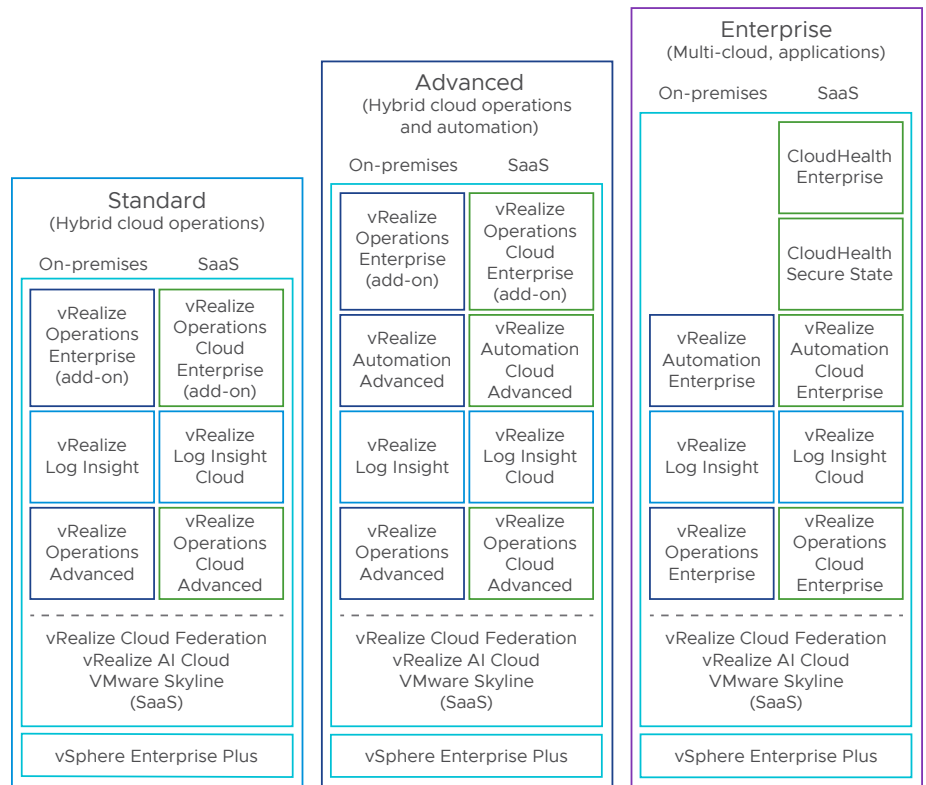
Standard
(Hybrid cloud operations)

On-premises | SaaS

| On-premises | SaaS |
|---|---|
| vRealize Operations Enterprise (add-on) | vRealize Operations Cloud Enterprise (add-on) |
| vRealize Log Insight | vRealize Log Insight Cloud |
| vRealize Operations Advanced | vRealize Operations Cloud Advanced |

vRealize Cloud Federation
vRealize AI Cloud
VMware Skyline
(SaaS)

vSphere Enterprise Plus

Advanced
(Hybrid cloud operations and automation)

| On-premises | SaaS |
|---|---|
| vRealize Operations Enterprise (add-on) | vRealize Operations Cloud Enterprise (add-on) |
| vRealize Automation Advanced | vRealize Automation Cloud Advanced |
| vRealize Log Insight | vRealize Log Insight Cloud |
| vRealize Operations Advanced | vRealize Operations Cloud Advanced |

vRealize Cloud Federation
vRealize AI Cloud
VMware Skyline
(SaaS)

vSphere Enterprise Plus

Enterprise
(Multi-cloud, applications)

| On-premises | SaaS |
|---|---|
| | CloudHealth Enterprise |
| | CloudHealth Secure State |
| vRealize Automation Enterprise | vRealize Automation Cloud Enterprise |
| vRealize Log Insight | vRealize Log Insight Cloud |
| vRealize Operations Enterprise | vRealize Operations Cloud Enterprise |

vRealize Cloud Federation
vRealize AI Cloud
VMware Skyline
(SaaS)

vSphere Enterprise Plus